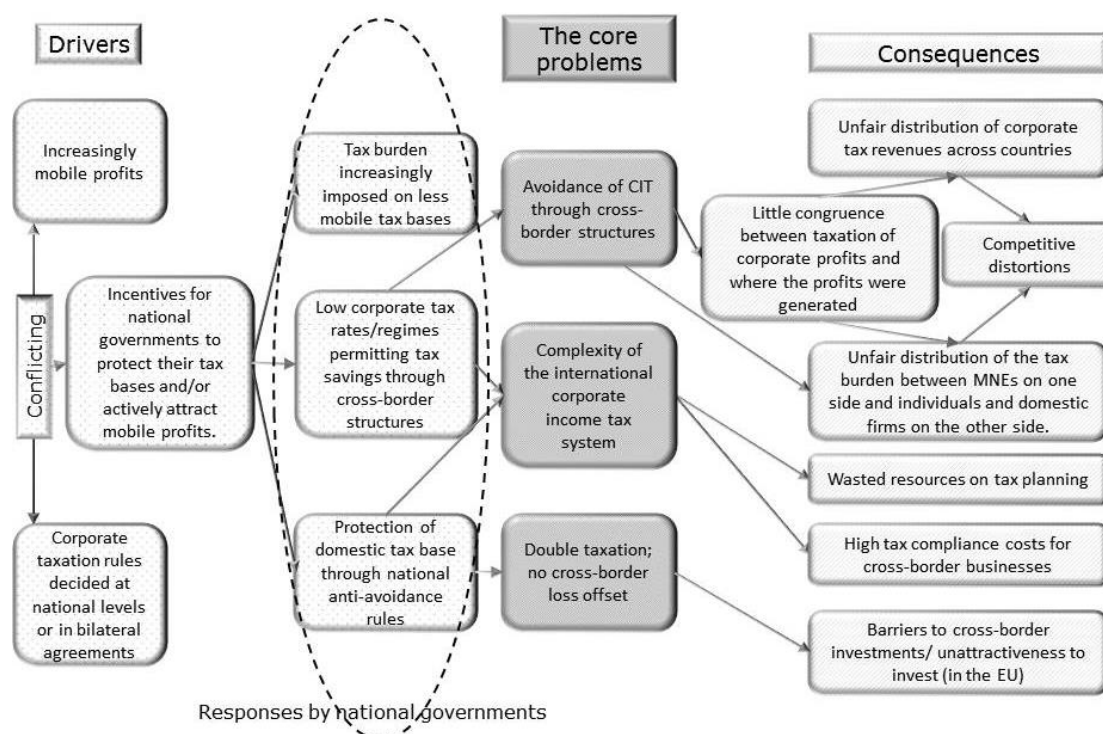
Drivers

The core problems

Consequences

Increasingly mobile profits

Conflicting

Incentives for national governments to protect their tax bases and/or actively attract mobile profits.

Corporate taxation rules decided at national levels or in bilateral agreements

Tax burden increasingly imposed on less mobile tax bases

Low corporate tax rates/regimes permitting tax savings through cross-border structures

Protection of domestic tax base through national anti-avoidance rules

Responses by national governments

Avoidance of CIT through cross-border structures

Complexity of the international corporate income tax system

Double taxation; no cross-border loss offset

Unfair distribution of corporate tax revenues across countries

Little congruence between taxation of corporate profits and where the profits were generated

Competitive distortions

Unfair distribution of the tax burden between MNEs on one side and individuals and domestic firms on the other side.

Wasted resources on tax planning

High tax compliance costs for cross-border businesses

Barriers to cross-border investments/ unattractiveness to invest (in the EU)